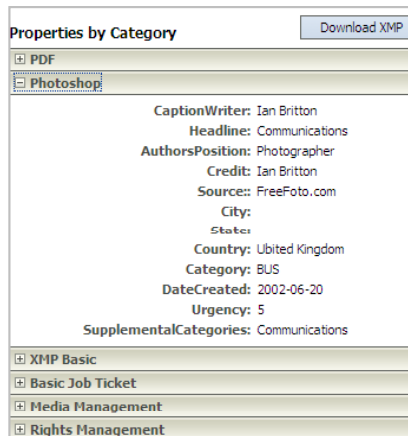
Properties by Category

Download XMP

⊞ PDF

⊟ Photoshop

CaptionWriter: Ian Britton
Headline: Communications
AuthorsPosition: Photographer
Credit: Ian Britton
Source:: FreeFoto.com
City:
State:
Country: Ubited Kingdom
Category: BUS
DateCreated: 2002-06-20
Urgency: 5
SupplementalCategories: Communications

⊞ XMP Basic

⊞ Basic Job Ticket

⊞ Media Management

⊞ Rights Management